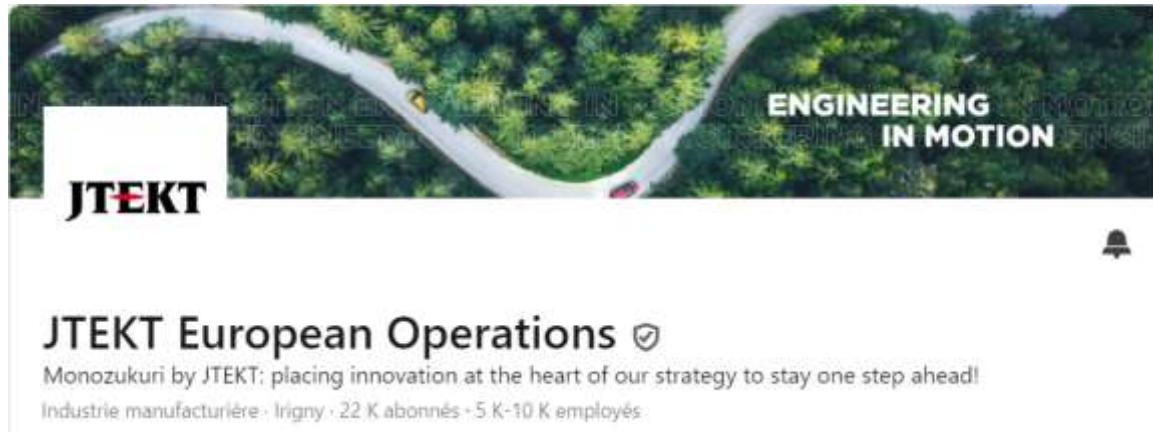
ENGINEERING IN MOTION

JTEKT

JTEKT European Operations

Monozukuri by JTEKT: placing innovation at the heart of our strategy to stay one step ahead!

Industrie manufacturière · Irigny · 22 K abonnés · 5 K-10 K employés